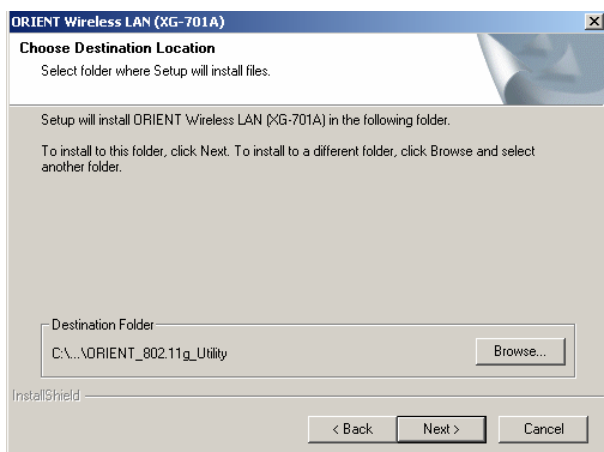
ORIENT Wireless LAN (XG-701A)

Choose Destination Location

Select folder where Setup will install files.

Setup will install ORIENT Wireless LAN (XG-701A) in the following folder.

To install to this folder, click Next. To install to a different folder, click Browse and select another folder.

Destination Folder

C:\...\ORIENT_802.11g_Utility

Browse...

InstallShield

< Back

Next >

Cancel